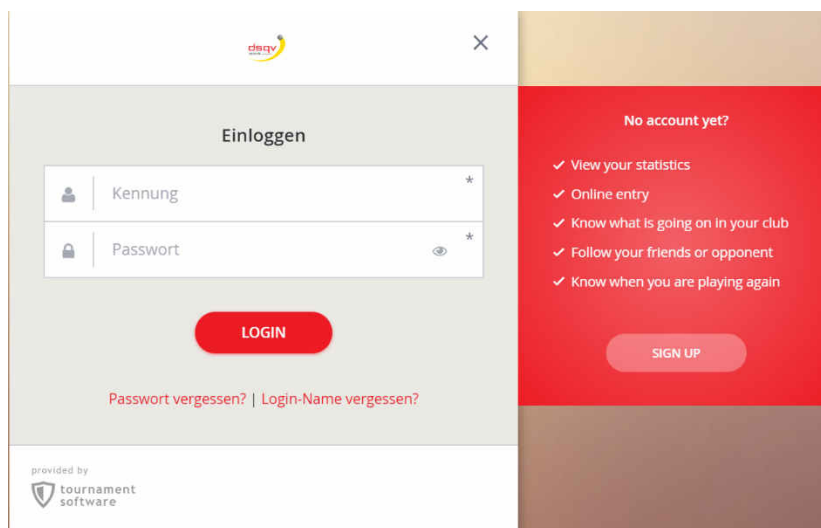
dsqv

×

Einloggen

Kennung *

Passwort *

LOGIN

Passwort vergessen? | Login-Name vergessen?

provided by
tournament software

No account yet?

✓ View your statistics
✓ Online entry
✓ Know what is going on in your club
✓ Follow your friends or opponent
✓ Know when you are playing again

SIGN UP